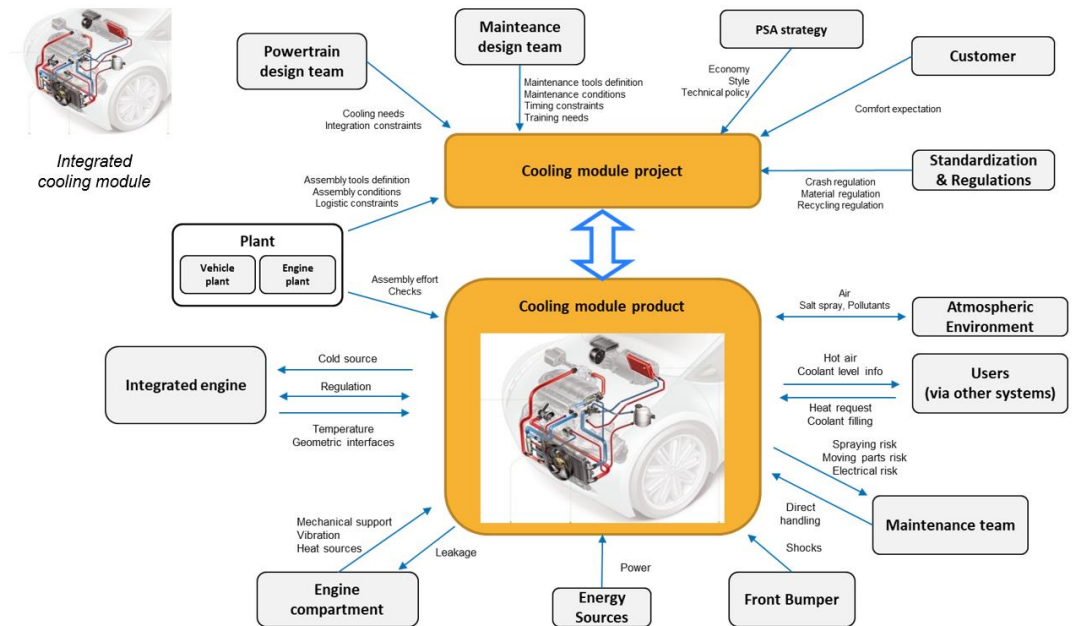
Integrated cooling module

Powertrain design team

Cooling needs
Integration constraints

Mainteance design team

Maintenance tools definition
Maintenance conditions
Timing constraints
Training needs

PSA strategy

Economy
Style
Technical policy

Customer

Comfort expectation

Cooling module project

Standardization & Regulations

Crash regulation
Material regulation
Recycling regulation

Assembly tools definition
Assembly conditions
Logistic constraints

Plant

Vehicle plant

Engine plant

Assembly effort
Checks

Cooling module product

Air
Salt spray, Pollutants

Atmospheric Environment

Integrated engine

Cold source

Regulation

Temperature
Geometric interfaces

Hot air
Coolant level info

Users (via other systems)

Heat request
Coolant filling

Spraying risk
Moving parts risk
Electrical risk

Maintenance team

Direct handling

Shocks

Mechanical support
Vibration
Heat sources

Leakage

Power

Engine compartment

Energy Sources

Front Bumper